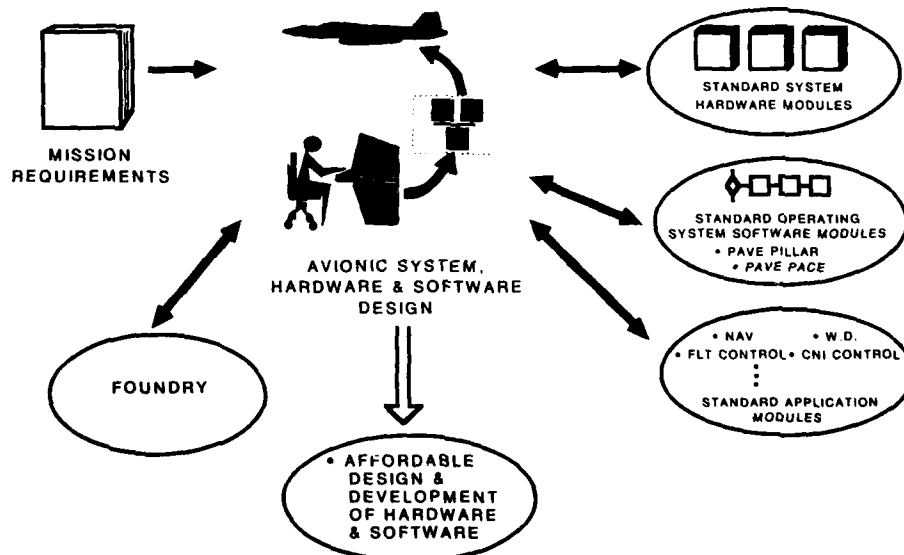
MISSION REQUIREMENTS

STANDARD SYSTEM HARDWARE MODULES

STANDARD OPERATING SYSTEM SOFTWARE MODULES
• PAVE PILLAR
• PAVE PACE

AVIONIC SYSTEM, HARDWARE & SOFTWARE DESIGN

• NAV • W.D.
• FLT CONTROL • CNI CONTROL
⋮
STANDARD APPLICATION MODULES

FOUNDRY

• AFFORDABLE DESIGN & DEVELOPMENT OF HARDWARE & SOFTWARE